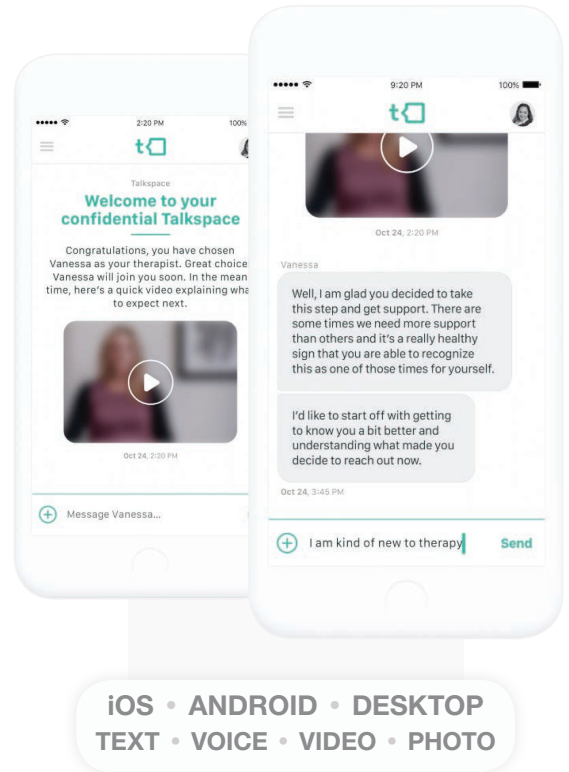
2:20 PM
100%
t

Talkspace
Welcome to your confidential Talkspace

Congratulations, you have chosen Vanessa as your therapist. Great choice Vanessa will join you soon. In the mean time, here's a quick video explaining wha to expect next.

Oct 24, 2:20 PM

Message Vanessa...

9:20 PM
100%
t

Oct 24, 2:20 PM

Vanessa

Well, I am glad you decided to take this step and get support. There are some times we need more support than others and it's a really healthy sign that you are able to recognize this as one of those times for yourself.

I'd like to start off with getting to know you a bit better and understanding what made you decide to reach out now.

Oct 24, 3:45 PM

I am kind of new to therapy
Send

iOS • ANDROID • DESKTOP
TEXT • VOICE • VIDEO • PHOTO